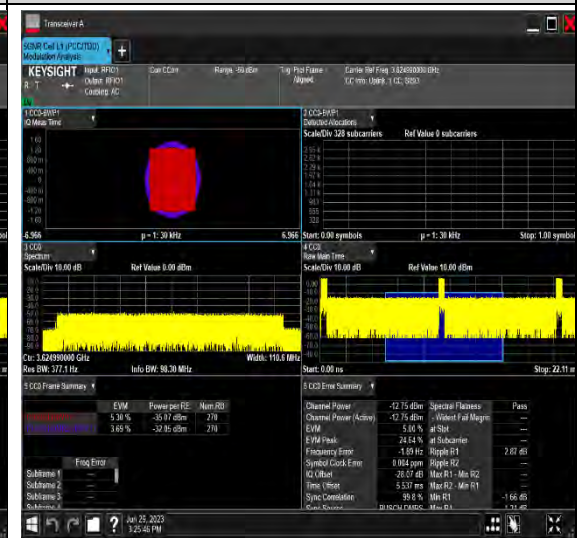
Transceiver A

5GNR Cell L1 (PCC/TDD) Modulation Analysis

KEYSIGHT Input: RFIO1 Output: RFIO1 Coupling: AC

Corr CCorr

Range: -50 dBm

Trig: Free Frame Aligned

Carrier Ref Freq: 3.624990000 GHz CC mo: Uplink 1 CC: SISO

1 CC0 BWP1 IQ Meas Time

-6.966 μ = 1: 30 kHz 6.966

2 CC0 BWP1 Detected Allocations

Scale/Div 328 subcarriers Ref Value 0 subcarriers

Start: 0.00 symbols μ = 1: 30 kHz Stop: 1.00 symbol

3 CC0 Spectrum

Scale/Div 10.00 dB Ref Value 0.00 dBm

Ctr: 3.624990000 GHz Width: 110.6 MHz

Res BW: 377.1 Hz Info BW: 98.30 MHz

4 CC0 Raw Main Time

Scale/Div 10.00 dB Ref Value 10.00 dBm

Start: 0.00 ns Stop: 22.11 m

5 CC0 Frame Summary

| | EVM | Power per RE | Num RB |
|---|---|---|---|
| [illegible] | 5.30 % | -35.07 dBm | 270 |
| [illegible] | 3.65 % | -32.95 dBm | 270 |

| | Freq Error |
|---|---|
| Subframe 1 | |
| Subframe 2 | |
| Subframe 3 | |

6 CC0 Error Summary

| | | | |
|---|---|---|---|
| Channel Power | -12.75 dBm | Spectral Flatness | Pass |
| Channel Power (Active) | -12.75 dBm | Widest Fail Margin | --- |
| EVM | 5.00 % | at Slot | --- |
| EVM Peak | 24.64 % | at Subcarrier | --- |
| Frequency Error | -1.89 Hz | Ripple R1 | 2.87 dB |
| Symbol Clock Error | 0.004 ppm | Ripple R2 | --- |
| IQ Offset | -28.07 dB | Max R1 - Min R2 | --- |
| Time Offset | 5.537 ms | Max R2 - Min R1 | --- |
| Sync Correlation | 99.8 % | Min R1 | -1.66 dB |

Jun 25, 2023 3:25:46 PM